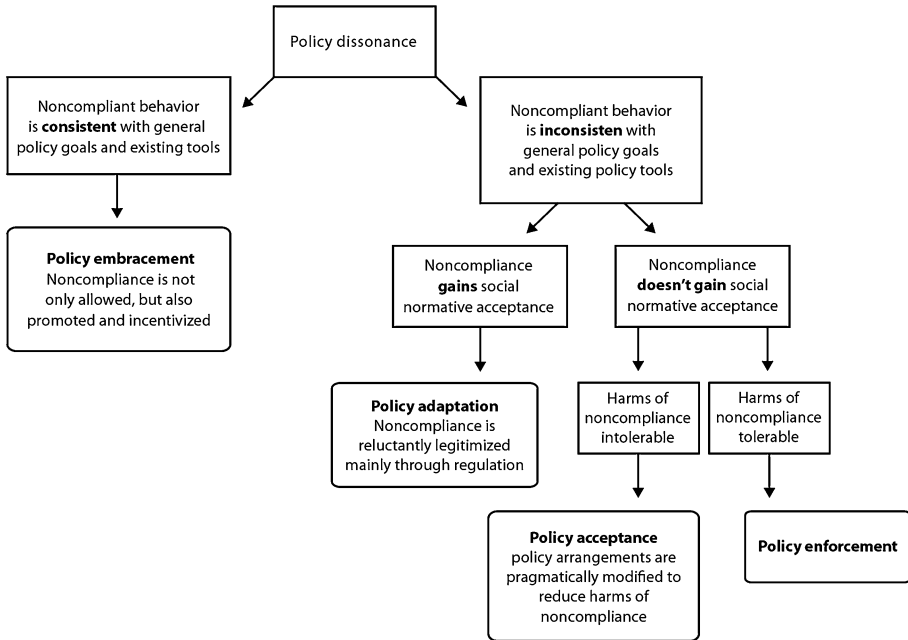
Policy dissonance

Noncompliant behavior is **consistent** with general policy goals and existing tools

**Policy embracement**
Noncompliance is not only allowed, but also promoted and incentivized

Noncompliant behavior is **inconsisten** with general policy goals and existing policy tools

Noncompliance **gains** social normative acceptance

**Policy adaptation**
Noncompliance is reluctantly legitimized mainly through regulation

Noncompliance **doesn't gain** social normative acceptance

Harms of noncompliance intolerable

**Policy acceptance**
policy arrangements are pragmatically modified to reduce harms of noncompliance

Harms of noncompliance tolerable

**Policy enforcement**